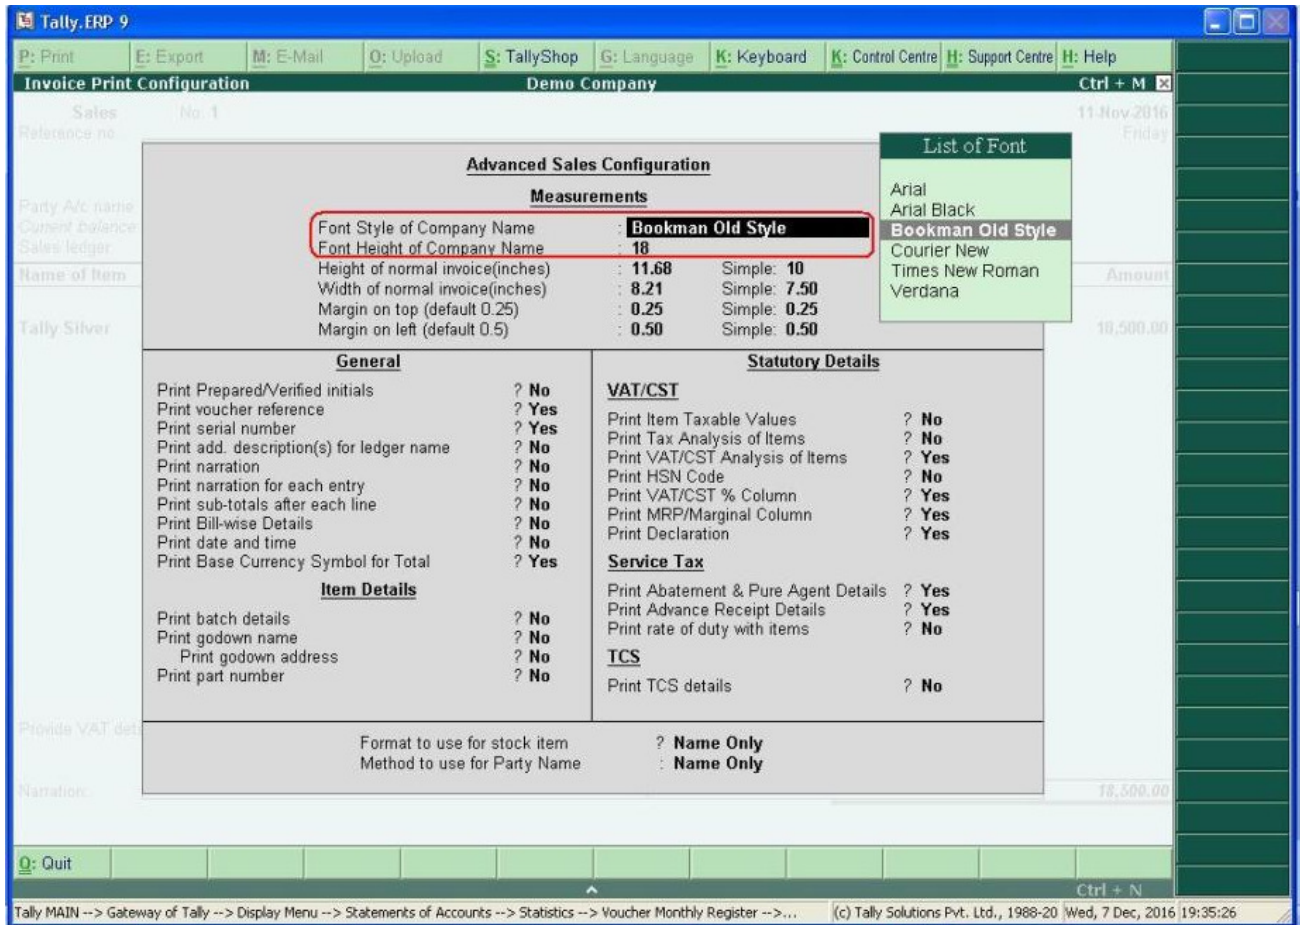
Tally.ERP 9

P: Print | E: Export | M: E-Mail | O: Upload | S: TallyShop | G: Language | K: Keyboard | K: Control Centre | H: Support Centre | H: Help

Invoice Print Configuration | Demo Company | Ctrl + M

Sales No. 1 | 11-Nov-2016 Friday
Reference no.

Party A/c name
Current balance
Sales ledger

Name of Item | Amount

Tally Silver | 18,500.00

Provide VAT details

Narration: | 18,500.00

List of Font

Arial
Arial Black
Bookman Old Style
Courier New
Times New Roman
Verdana

Advanced Sales Configuration

Measurements

Font Style of Company Name : Bookman Old Style
Font Height of Company Name : 18
Height of normal invoice(inches) : 11.68 Simple: 10
Width of normal invoice(inches) : 8.21 Simple: 7.50
Margin on top (default 0.25) : 0.25 Simple: 0.25
Margin on left (default 0.5) : 0.50 Simple: 0.50

General

Print Prepared/Verified initials ? No
Print voucher reference ? Yes
Print serial number ? Yes
Print add. description(s) for ledger name ? No
Print narration ? No
Print narration for each entry ? No
Print sub-totals after each line ? No
Print Bill-wise Details ? No
Print date and time ? No
Print Base Currency Symbol for Total ? Yes

Item Details

Print batch details ? No
Print godown name ? No
Print godown address ? No
Print part number ? No

Statutory Details

VAT/CST

Print Item Taxable Values ? No
Print Tax Analysis of Items ? No
Print VAT/CST Analysis of Items ? Yes
Print HSN Code ? No
Print VAT/CST % Column ? Yes
Print MRP/Marginal Column ? Yes
Print Declaration ? Yes

Service Tax

Print Abatement & Pure Agent Details ? Yes
Print Advance Receipt Details ? Yes
Print rate of duty with items ? No

TCS

Print TCS details ? No

Format to use for stock item ? Name Only
Method to use for Party Name : Name Only

Q: Quit

Ctrl + N

Tally MAIN --> Gateway of Tally --> Display Menu --> Statements of Accounts --> Statistics --> Voucher Monthly Register -->... (c) Tally Solutions Pvt. Ltd., 1988-20 Wed, 7 Dec, 2016 19:35:26